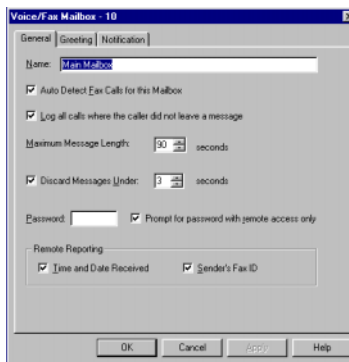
Voice/Fax Mailbox - 10

General | Greeting | Notification

Name: Main Mailbox

Auto Detect Fax Calls for this Mailbox

Log all calls where the caller did not leave a message

Maximum Message Length: 90 seconds

Discard Messages Under: 3 seconds

Password: Prompt for password with remote access only

Remote Reporting

Time and Date Received

Sender's Fax ID

OK | Cancel | Apply | Help